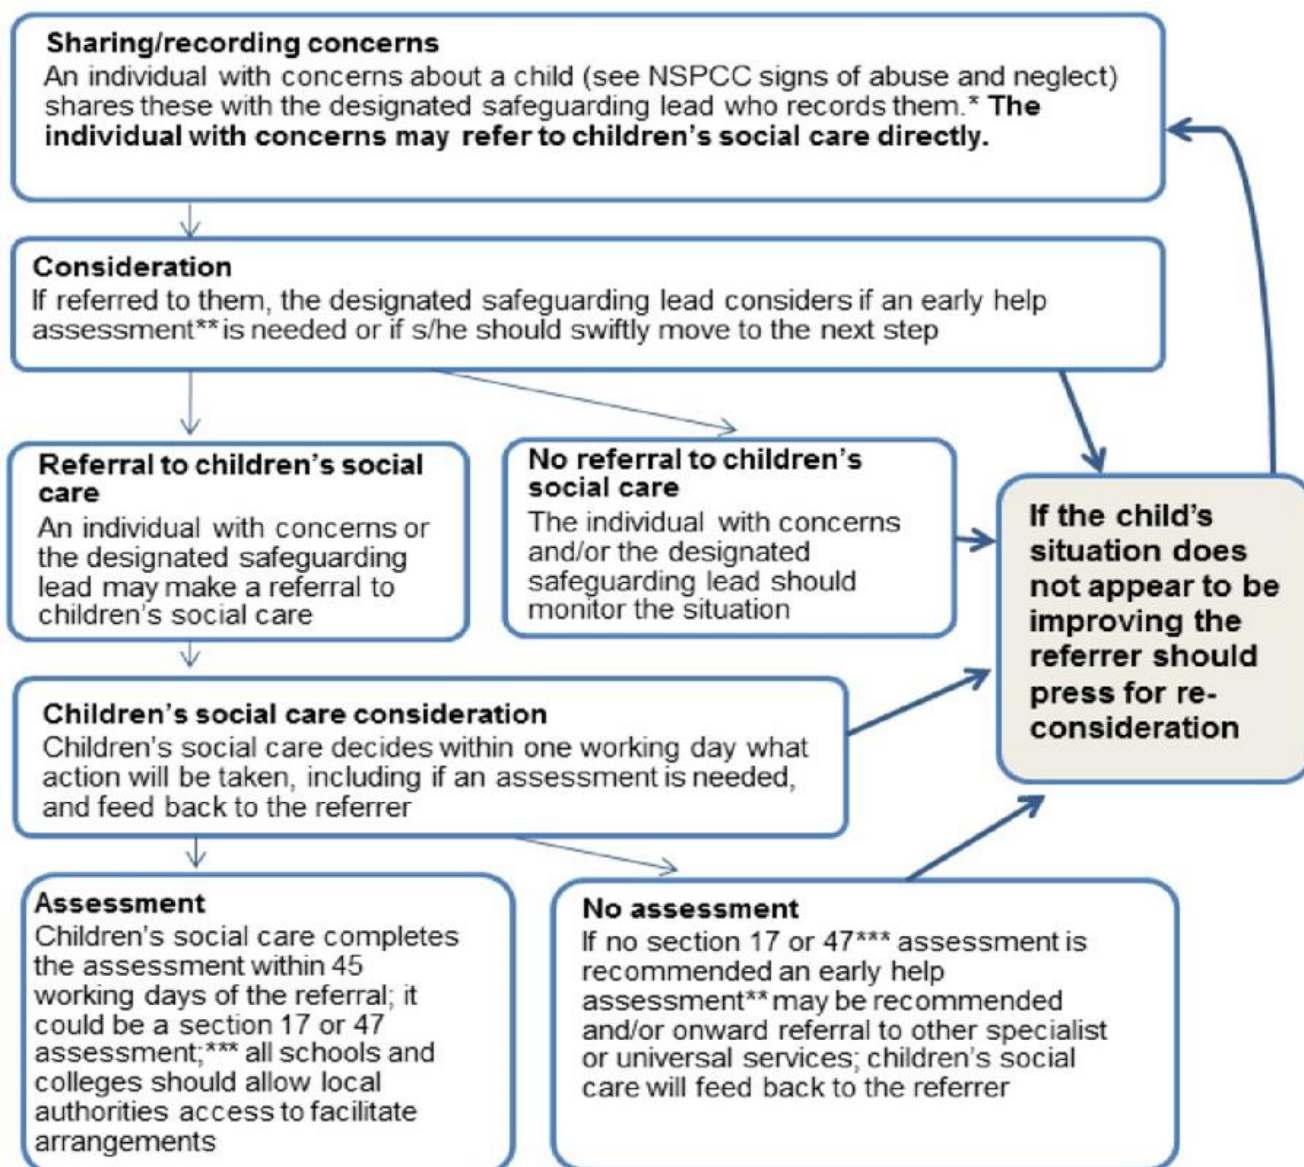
**Sharing/recording concerns**
An individual with concerns about a child (see NSPCC signs of abuse and neglect) shares these with the designated safeguarding lead who records them.* **The individual with concerns may refer to children's social care directly.**

**Consideration**
If referred to them, the designated safeguarding lead considers if an early help assessment** is needed or if s/he should swiftly move to the next step

**Referral to children's social care**
An individual with concerns or the designated safeguarding lead may make a referral to children's social care

**No referral to children's social care**
The individual with concerns and/or the designated safeguarding lead should monitor the situation

**If the child's situation does not appear to be improving the referrer should press for re-consideration**

**Children's social care consideration**
Children's social care decides within one working day what action will be taken, including if an assessment is needed, and feed back to the referrer

**Assessment**
Children's social care completes the assessment within 45 working days of the referral; it could be a section 17 or 47 assessment;*** all schools and colleges should allow local authorities access to facilitate arrangements

**No assessment**
If no section 17 or 47*** assessment is recommended an early help assessment** may be recommended and/or onward referral to other specialist or universal services; children's social care will feed back to the referrer